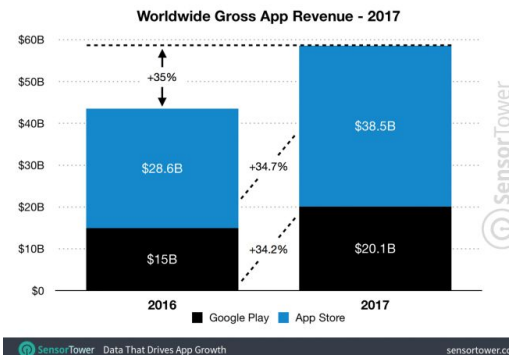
Worldwide Gross App Revenue - 2017

$60B
$50B
$40B
$30B
$20B
$10B
$0

+35%

$28.6B
$15B
+34.7%
+34.2%
$38.5B
$20.1B

2016
2017

Google Play
App Store

SensorTower

SensorTower Data That Drives App Growth
sensortower.co